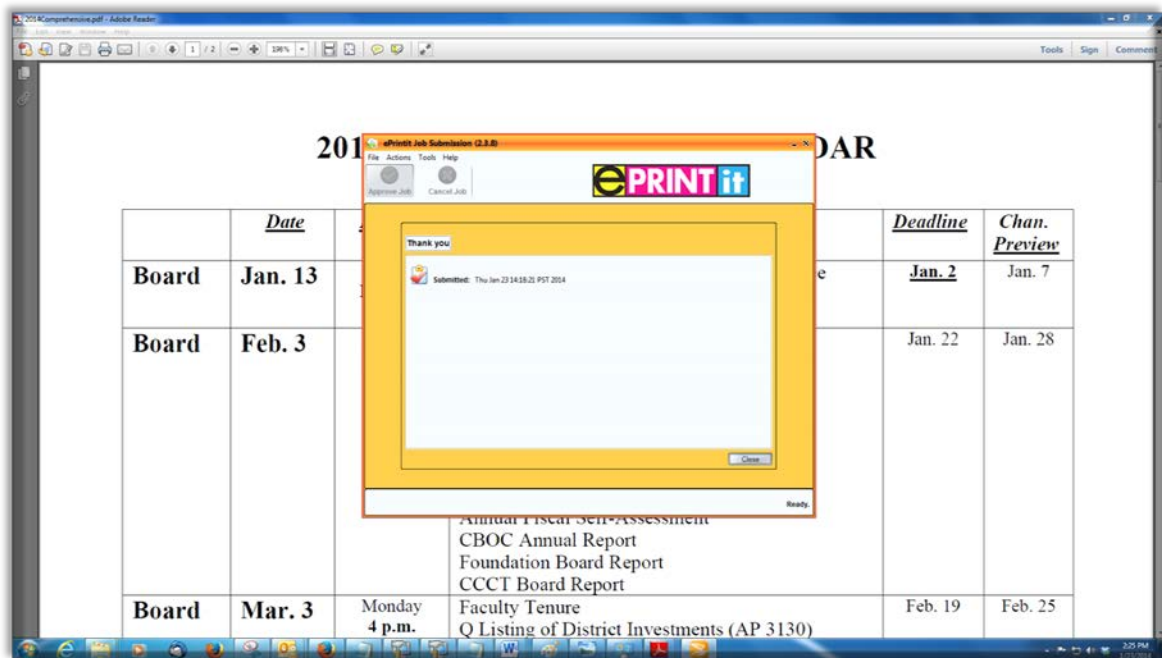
2014Comprehensive.pdf - Adobe Reader

File Edit View Window Help

1 / 2

Tools Sign Comment

201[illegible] DAR

ePrintit Job Submission (2.3.8)

File Actions Tools Help

Approve Job Cancel Job

ePRINT it

Thank you

Submitted: Thu Jan 23 14:16:21 PST 2014

Close

Ready.

| | Date | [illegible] | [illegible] | Deadline | Chan. Preview |
|---|---|---|---|---|---|
| Board | Jan. 13 | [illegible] | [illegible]e | Jan. 2 | Jan. 7 |
| Board | Feb. 3 | | Annual Fiscal Self-Assessment<br>CBOC Annual Report<br>Foundation Board Report<br>CCCT Board Report | Jan. 22 | Jan. 28 |
| Board | Mar. 3 | Monday<br>4 p.m. | Faculty Tenure<br>Q Listing of District Investments (AP 3130) | Feb. 19 | Feb. 25 |

2:25 PM
1/23/2014